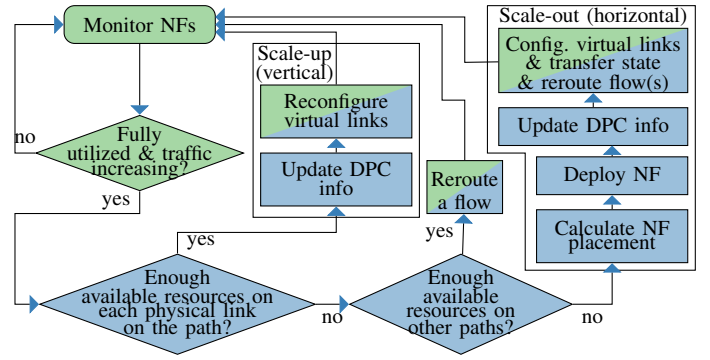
Monitor NFs

Fully utilized & traffic increasing?

no

yes

Scale-up (vertical)

Reconfigure virtual links

Update DPC info

yes

Enough available resources on each physical link on the path?

no

Reroute a flow

yes

Enough available resources on other paths?

no

Scale-out (horizontal)

Config. virtual links & transfer state & reroute flow(s)

Update DPC info

Deploy NF

Calculate NF placement